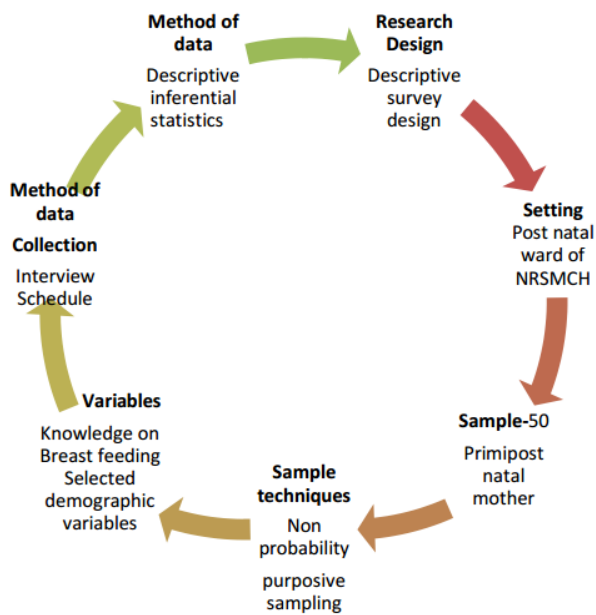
Method of data
Descriptive inferential statistics

Research Design
Descriptive survey design

Setting
Post natal ward of NRSMCH

Sample-50
Primipost natal mother

Sample techniques
Non probability
purposive sampling

Variables
Knowledge on Breast feeding
Selected demographic variables

Method of data
Collection
Interview Schedule